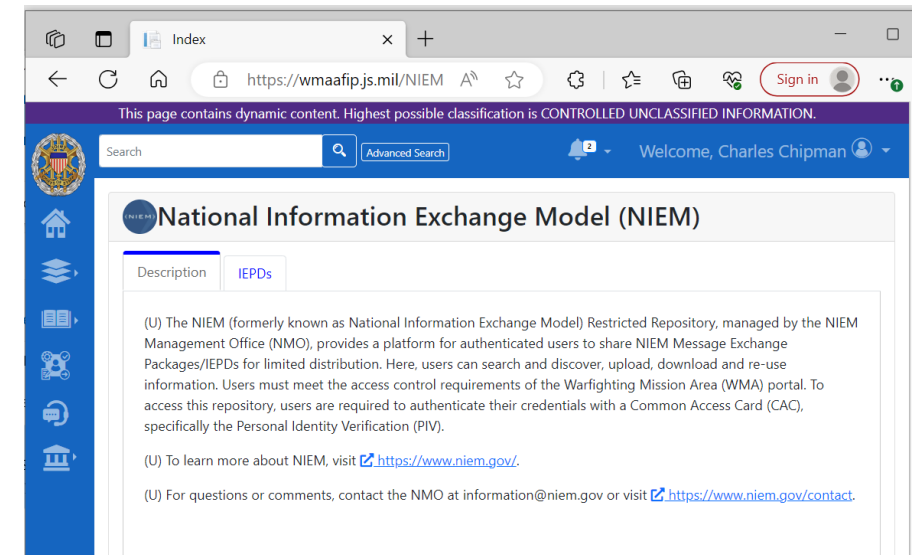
Index

https://wmaafip.js.mil/NIEM

Sign in

This page contains dynamic content. Highest possible classification is CONTROLLED UNCLASSIFIED INFORMATION.

Search

Advanced Search

2

Welcome, Charles Chipman

NIEM

National Information Exchange Model (NIEM)

Description

IEPDs

(U) The NIEM (formerly known as National Information Exchange Model) Restricted Repository, managed by the NIEM Management Office (NMO), provides a platform for authenticated users to share NIEM Message Exchange Packages/IEPDs for limited distribution. Here, users can search and discover, upload, download and re-use information. Users must meet the access control requirements of the Warfighting Mission Area (WMA) portal. To access this repository, users are required to authenticate their credentials with a Common Access Card (CAC), specifically the Personal Identity Verification (PIV).

(U) To learn more about NIEM, visit https://www.niem.gov/.

(U) For questions or comments, contact the NMO at information@niem.gov or visit https://www.niem.gov/contact.